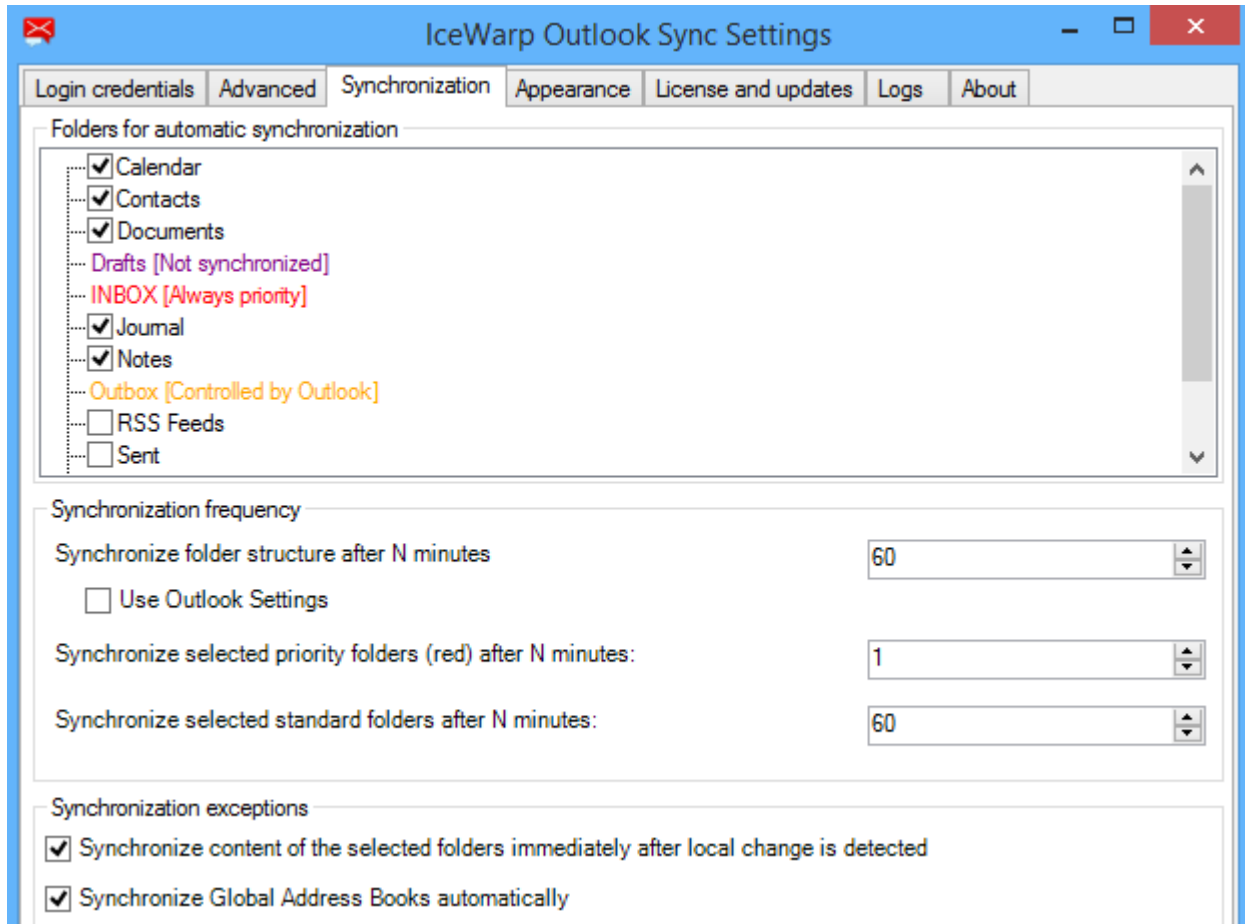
IceWarp Outlook Sync Settings

Login credentials | Advanced | Synchronization | Appearance | License and updates | Logs | About

Folders for automatic synchronization

Calendar
Contacts
Documents
Drafts [Not synchronized]
INBOX [Always priority]
Journal
Notes
Outbox [Controlled by Outlook]
RSS Feeds
Sent

Synchronization frequency

Synchronize folder structure after N minutes
60

Use Outlook Settings

Synchronize selected priority folders (red) after N minutes:
1

Synchronize selected standard folders after N minutes:
60

Synchronization exceptions

Synchronize content of the selected folders immediately after local change is detected

Synchronize Global Address Books automatically